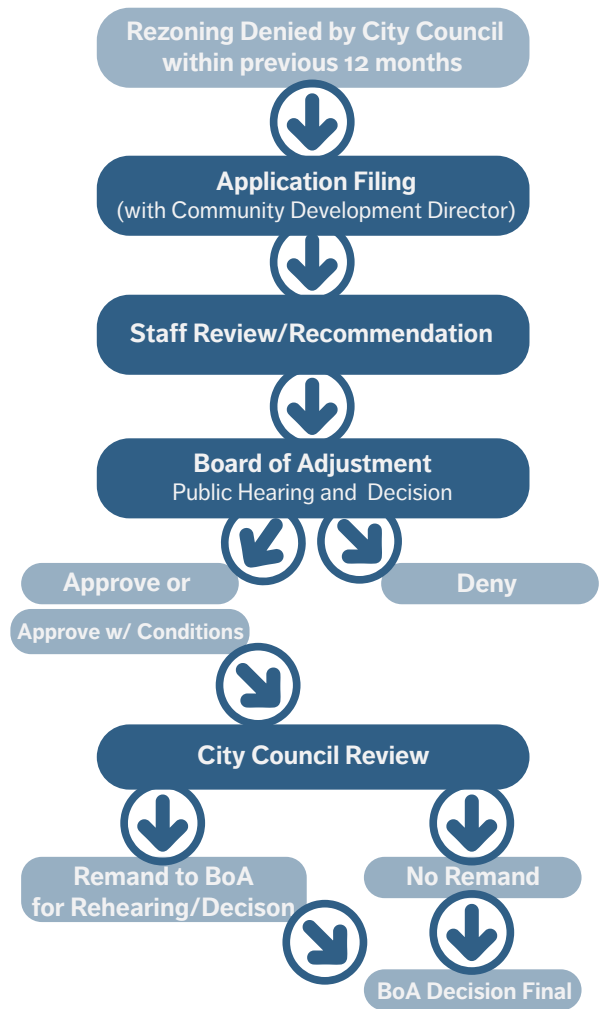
Rezoning Denied by City Council within previous 12 months

Application Filing
(with Community Development Director)

Staff Review/Recommendation

Board of Adjustment
Public Hearing and Decision

Approve or

Approve w/ Conditions

Deny

City Council Review

Remand to BoA for Rehearing/Decison

No Remand

BoA Decision Final